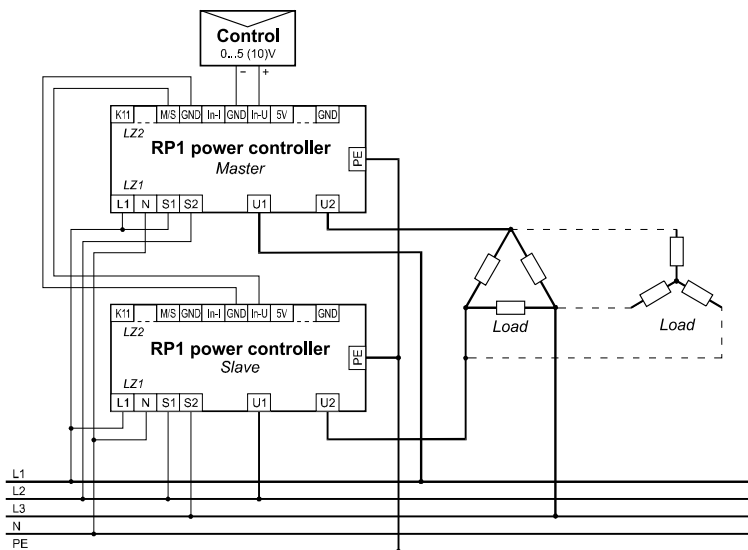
Control
0...5 (10)V
–
+

K11
M/S
GND
In-I
GND
In-U
5V
GND
LZ2
RP1 power controller
Master
PE
LZ1
L1
N
S1
S2
U1
U2

K11
M/S
GND
In-I
GND
In-U
5V
GND
LZ2
RP1 power controller
Slave
PE
LZ1
L1
N
S1
S2
U1
U2

Load
Load

L1
L2
L3
N
PE